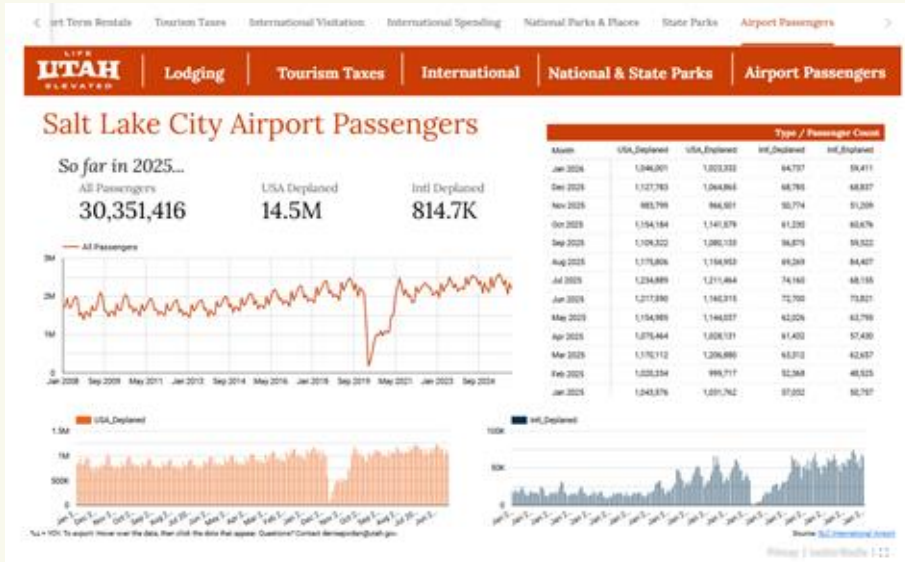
‹ rt Term Rentals Tourism Taxes International Visitation International Spending National Parks & Places State Parks Airport Passengers ›

LIFE UTAH ELEVATED | Lodging | Tourism Taxes | International | National & State Parks | Airport Passengers

Salt Lake City Airport Passengers

So far in 2025...

All Passengers
30,351,416

USA Deplaned
14.5M

Intl Deplaned
814.7K

— All Passengers

3M
2M
1M
0

Jan 2008 Sep 2009 May 2011 Jan 2013 Sep 2014 May 2016 Jan 2018 Sep 2019 May 2021 Jan 2023 Sep 2024

Type / Passenger Count

| Month | USA_Deplaned | USA_Enplaned | Intl_Deplaned | Intl_Enplaned |
|---|---|---|---|---|
| Jan 2026 | 1,046,001 | 1,023,332 | 64,737 | 59,411 |
| Dec 2025 | 1,127,783 | 1,064,865 | 68,785 | 68,837 |
| Nov 2025 | 983,799 | 966,501 | 50,774 | 51,209 |
| Oct 2025 | 1,154,184 | 1,141,879 | 61,230 | 60,676 |
| Sep 2025 | 1,109,322 | 1,080,135 | 56,875 | 59,522 |
| Aug 2025 | 1,175,806 | 1,156,953 | 69,269 | 84,407 |
| Jul 2025 | 1,234,889 | 1,211,464 | 74,160 | 68,155 |
| Jun 2025 | 1,217,590 | 1,160,315 | 72,700 | 73,821 |
| May 2025 | 1,154,985 | 1,144,037 | 62,026 | 63,799 |
| Apr 2025 | 1,075,464 | 1,028,131 | 61,402 | 57,430 |
| Mar 2025 | 1,170,112 | 1,206,880 | 63,312 | 62,657 |
| Feb 2025 | 1,020,354 | 999,717 | 52,368 | 48,925 |
| Jan 2025 | 1,043,576 | 1,031,762 | 57,032 | 50,797 |

USA_Deplaned
1.5M
1M
500K
0

Intl_Deplaned
100K
50K
0

%Δ = YOY. To export: Hover over the data, then click the dots that appear. Questions? Contact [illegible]@utah.gov.

Source: SLC International Airport

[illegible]